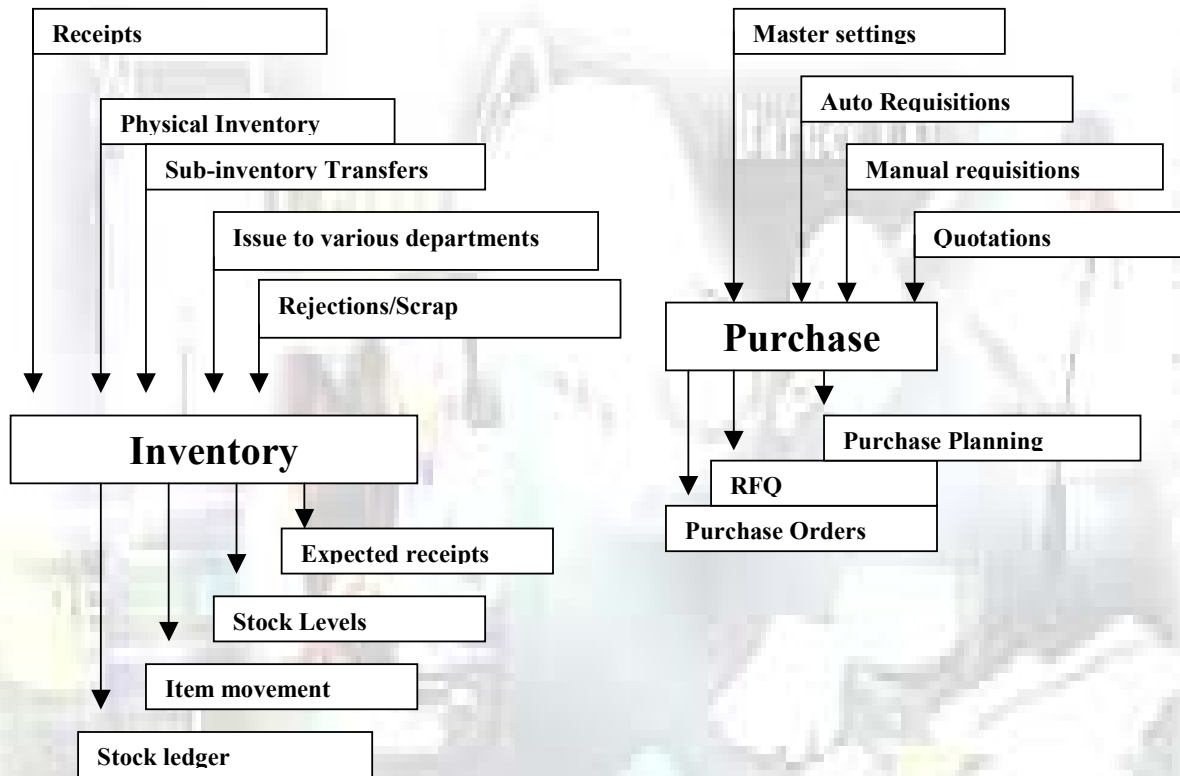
Receipts

Physical Inventory

Sub-inventory Transfers

Issue to various departments

Rejections/Scrap

Inventory

Expected receipts

Stock Levels

Item movement

Stock ledger

Master settings

Auto Requisitions

Manual requisitions

Quotations

Purchase

Purchase Planning

RFQ

Purchase Orders